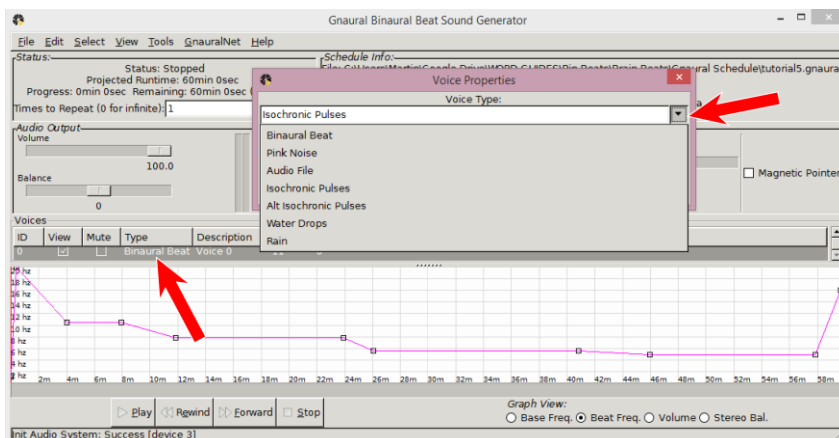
Gnaural Binaural Beat Sound Generator

File Edit Select View Tools GnauralNet Help

Status:
Status: Stopped
Projected Runtime: 60min 0sec
Progress: 0min 0sec Remaining: 60min 0sec
Times to Repeat (0 for infinite): 1

Schedule Info:
File: C:\Users\Martin\Google Drive\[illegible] Gnaural Schedule\tutorial5.gnaura

Audio Output
Volume
100.0
Balance
0

Magnetic Pointer

Voices
| ID | View | Mute | Type | Description |
|---|---|---|---|---|
| 0 | ☑ | ☐ | Binaural Beat | Voice 0 |

Voice Properties
Voice Type:
Isochronic Pulses
Binaural Beat
Pink Noise
Audio File
Isochronic Pulses
Alt Isochronic Pulses
Water Drops
Rain

20 hz
18 hz
16 hz
14 hz
12 hz
10 hz
8 hz
6 hz
4 hz
2 hz
0 hz
2m 4m 6m 8m 10m 12m 14m 16m 18m 20m 22m 24m 26m 28m 30m 32m 34m 36m 38m 40m 42m 44m 46m 48m 50m 52m 54m 56m 58m

Play Rewind Forward Stop

Graph View:
Base Freq. Beat Freq. Volume Stereo Bal.

Init Audio System: Success [device 3]